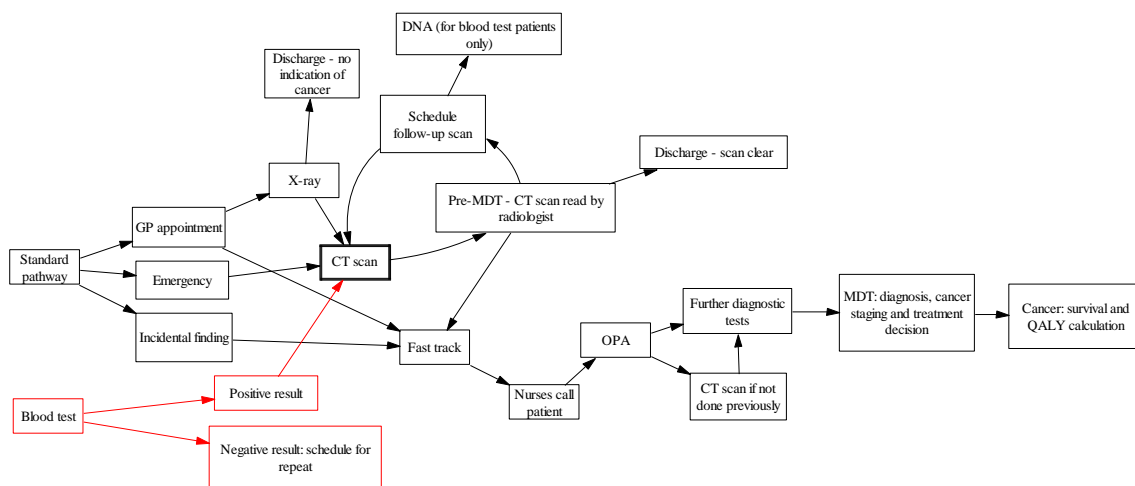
DNA (for blood test patients only)

Discharge - no indication of cancer

Schedule follow-up scan

Discharge - scan clear

X-ray

Pre-MDT - CT scan read by radiologist

GP appointment

Standard pathway

Emergency

CT scan

Incidental finding

Fast track

OPA

Further diagnostic tests

MDT: diagnosis, cancer staging and treatment decision

Cancer: survival and QALY calculation

Positive result

Blood test

Nurses call patient

CT scan if not done previously

Negative result: schedule for repeat